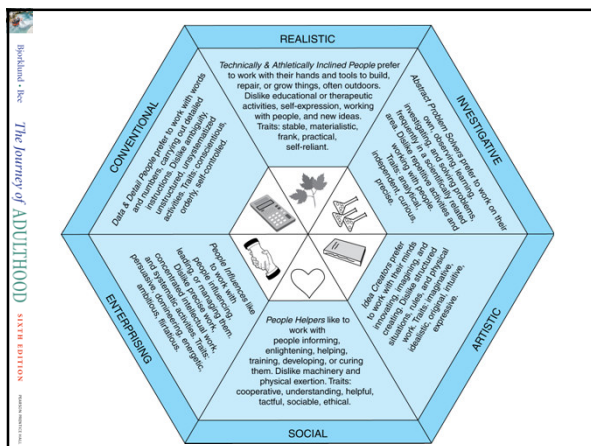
Bjorklund • Bee The Journey of ADULTHOOD SIXTH EDITION

REALISTIC

Technically & Athletically Inclined People prefer to work with their hands and tools to build, repair, or grow things, often outdoors. Dislike educational or therapeutic activities, self-expression, working with people, and new ideas. Traits: stable, materialistic, frank, practical, self-reliant.

INVESTIGATIVE

Abstract Problem Solvers prefer to work on their own, observing, learning, investigating, and solving problems, frequently in a scientific or technical area. Dislike repetitive activities and working with people. Traits: analytical, independent, curious, precise.

ARTISTIC

Idea Creators prefer to work with their minds innovating, imagining, and creating. Dislike structured situations, rules, and physical work. Traits: imaginative, idealistic, original, intuitive, expressive.

SOCIAL

People Helpers like to work with people informing, enlightening, helping, training, developing, or curing them. Dislike machinery and physical exertion. Traits: cooperative, understanding, helpful, tactful, sociable, ethical.

ENTERPRISING

People Influencers like to work with people influencing, persuading, leading, or managing them. Dislike precise work, conventional activities, and systematic intellectual work. Traits: persuasive, domineering, energetic, ambitious, flirtatious.

CONVENTIONAL

Data & Detail People prefer to work with words and numbers, carrying out detailed instructions. Dislike ambiguous, unstructured, unsystematized activities. Traits: conscientious, orderly, self-controlled.